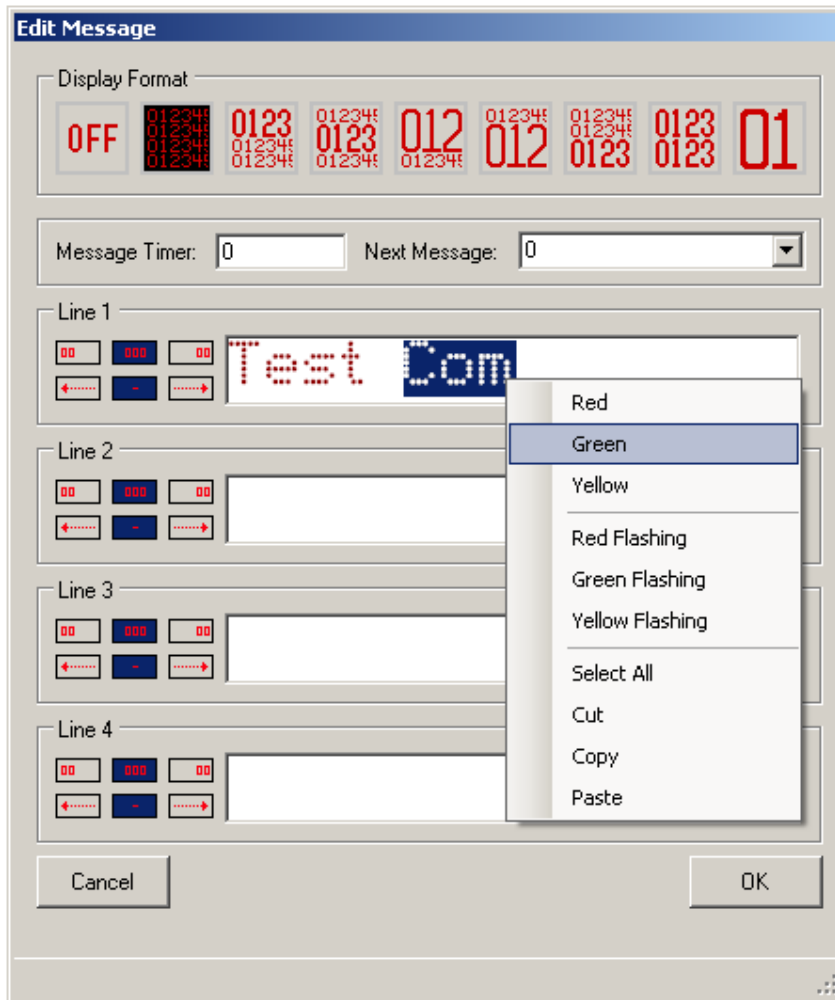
Edit Message

Display Format

OFF
012345 012345 012345 012345
0123 012345 012345
012345 0123 012345
012 012345
012345 012
012345 012345 0123
0123 0123
01

Message Timer: 0
Next Message: 0

Line 1
Test Com

Red
Green
Yellow
Red Flashing
Green Flashing
Yellow Flashing
Select All
Cut
Copy
Paste

Line 2

Line 3

Line 4

Cancel
OK